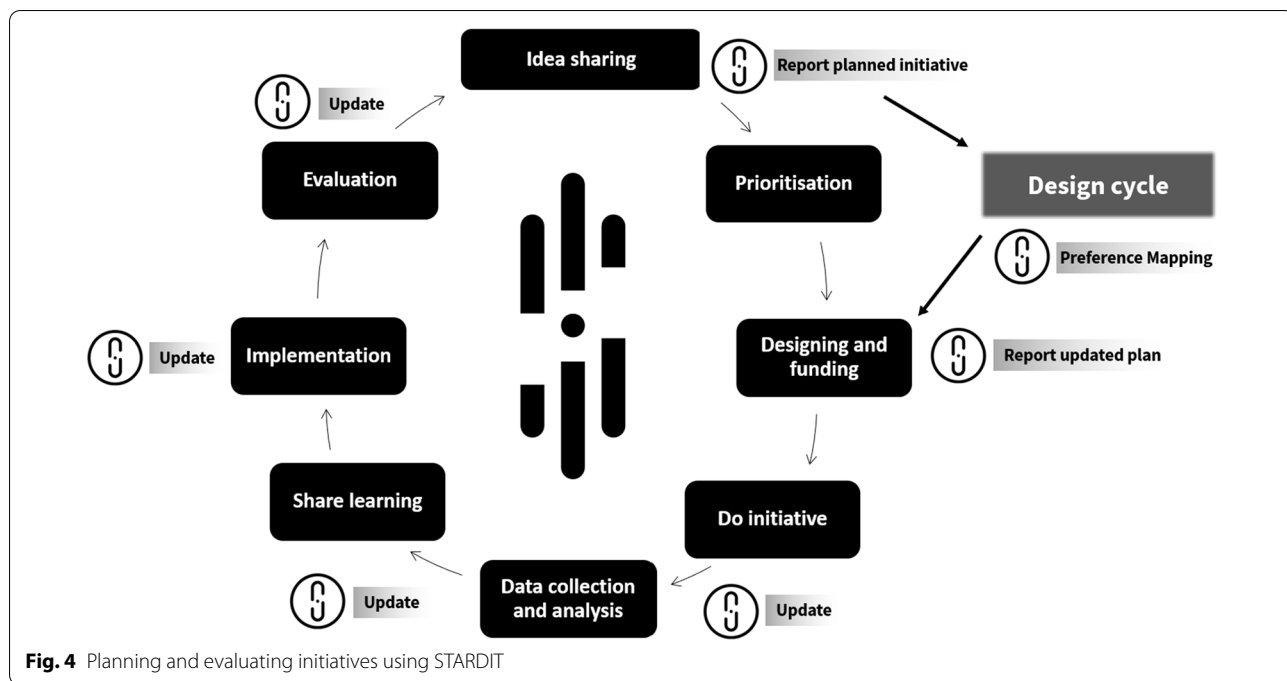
Idea sharing

Report planned initiative

Update

Evaluation

Prioritisation

Design cycle

Preference Mapping

Update

Implementation

Designing and funding

Report updated plan

Share learning

Do initiative

Update

Data collection and analysis

Update

**Fig. 4** Planning and evaluating initiatives using STARDIT